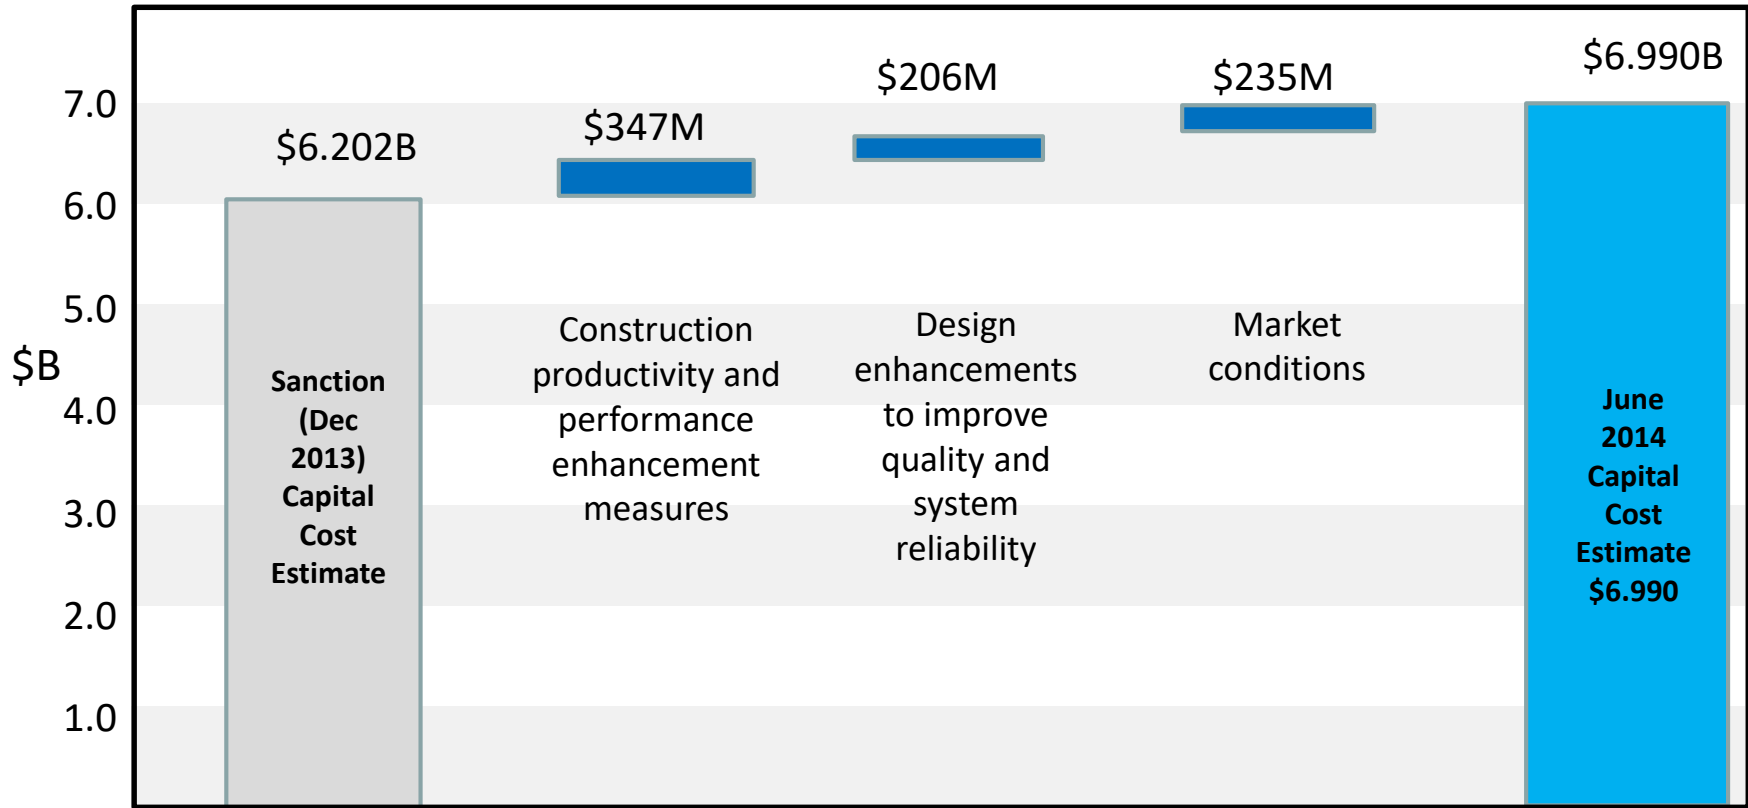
7.0
6.0
5.0
$B
4.0
3.0
2.0
1.0

$6.202B

Sanction (Dec 2013) Capital Cost Estimate

$347M

Construction productivity and performance enhancement measures

$206M

Design enhancements to improve quality and system reliability

$235M

Market conditions

$6.990B

June 2014 Capital Cost Estimate $6.990